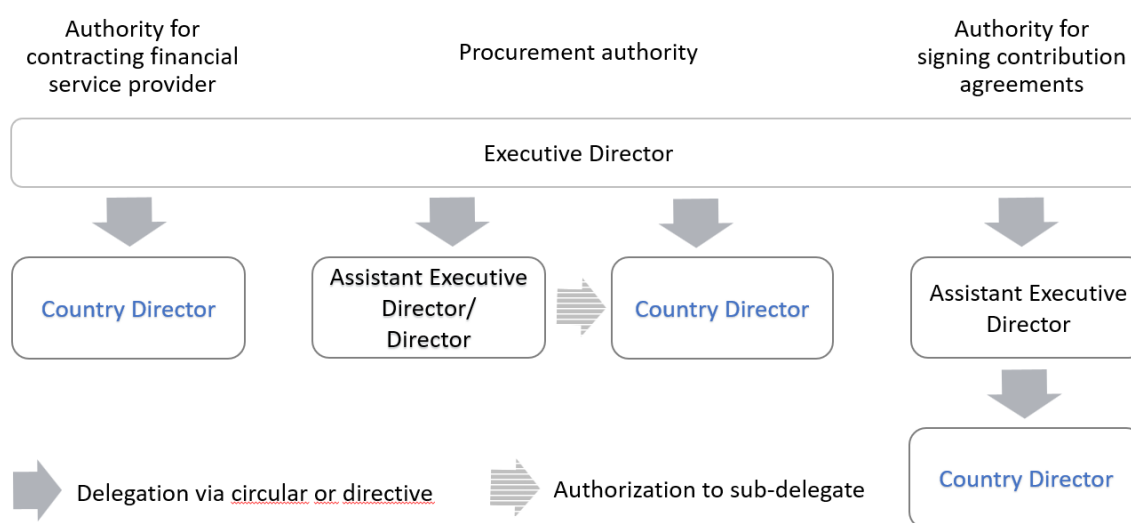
Authority for contracting financial service provider

Procurement authority

Authority for signing contribution agreements

Executive Director

Country Director

Assistant Executive Director/ Director

Country Director

Assistant Executive Director

Country Director

Delegation via circular or directive

Authorization to sub-delegate